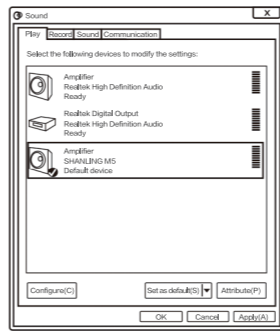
Sound

X

Play Record Sound Communication

Select the following devices to modify the settings:

Amplifier
Realtek High Definition Audio
Ready

Realtek Digital Output
Realtek High Definition Audio
Ready

Amplifier
SHANLING M5
Default device

Configure(C)

Set as default(S)

Attribute(P)

OK

Cancel

Apply(A)